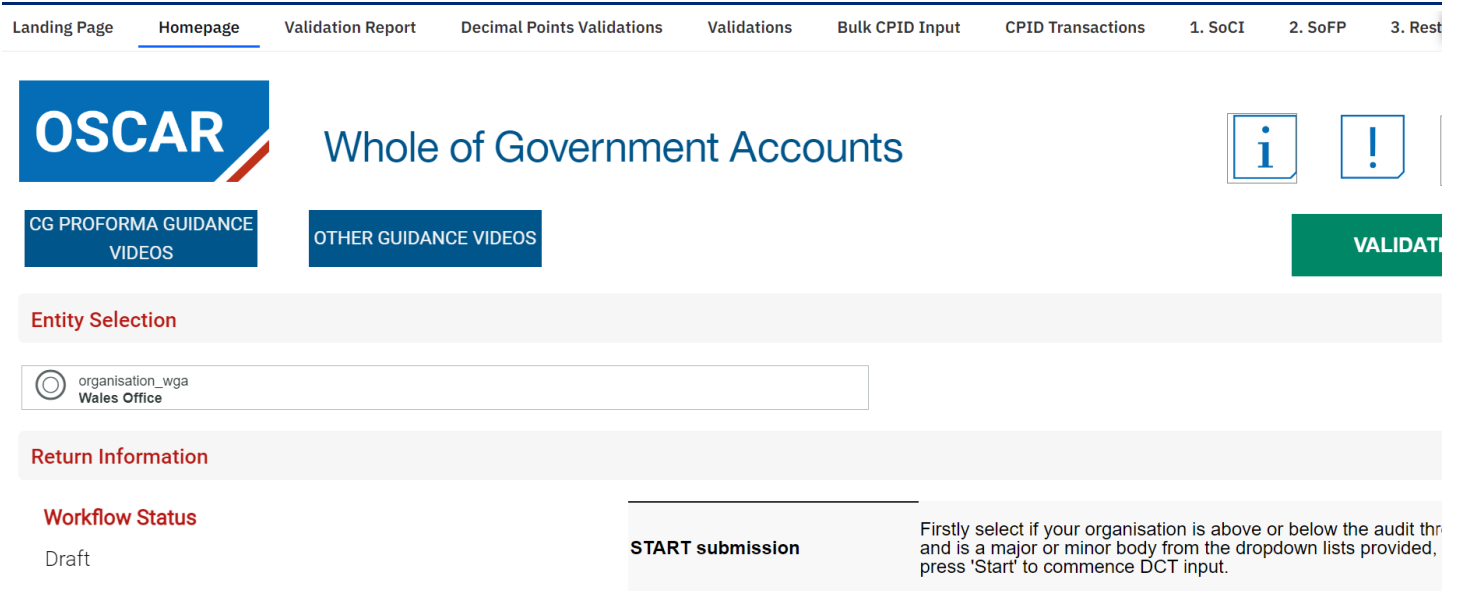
Landing Page Homepage Validation Report Decimal Points Validations Validations Bulk CPID Input CPID Transactions 1. SoCI 2. SoFP 3. Rest

OSCAR

Whole of Government Accounts

i

!

CG PROFORMA GUIDANCE VIDEOS

OTHER GUIDANCE VIDEOS

VALIDAT

Entity Selection

organisation_wga
Wales Office

Return Information

Workflow Status

Draft

| START submission | Firstly select if your organisation is above or below the audit thr and is a major or minor body from the dropdown lists provided, press 'Start' to commence DCT input. |
|---|---|